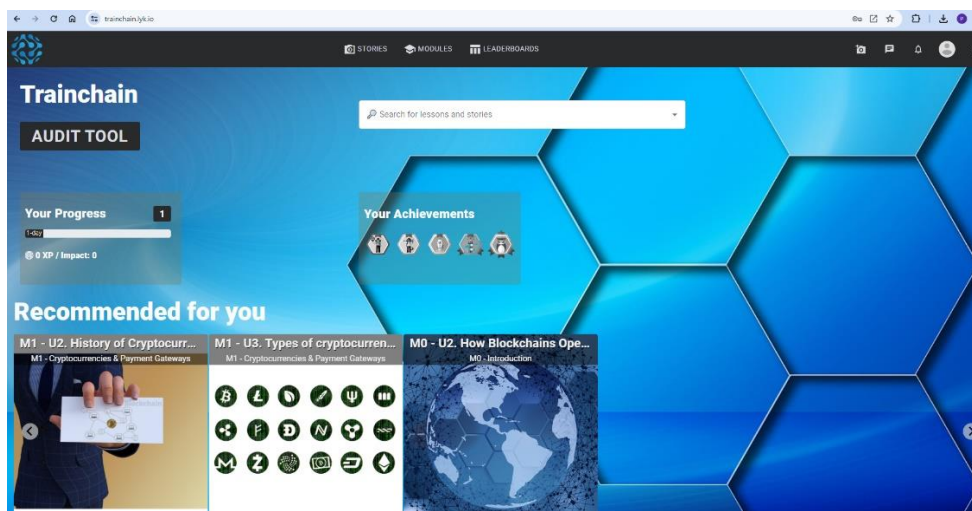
trainchain.lyk.io

STORIES MODULES LEADERBOARDS

Trainchain

AUDIT TOOL

Search for lessons and stories

Your Progress 1

1-day

0 XP / Impact: 0

Your Achievements

Recommended for you

M1 - U2. History of Cryptocurr...
M1 - Cryptocurrencies & Payment Gateways

M1 - U3. Types of cryptocurren...
M1 - Cryptocurrencies & Payment Gateways

M0 - U2. How Blockchains Ope...
M0 - Introduction